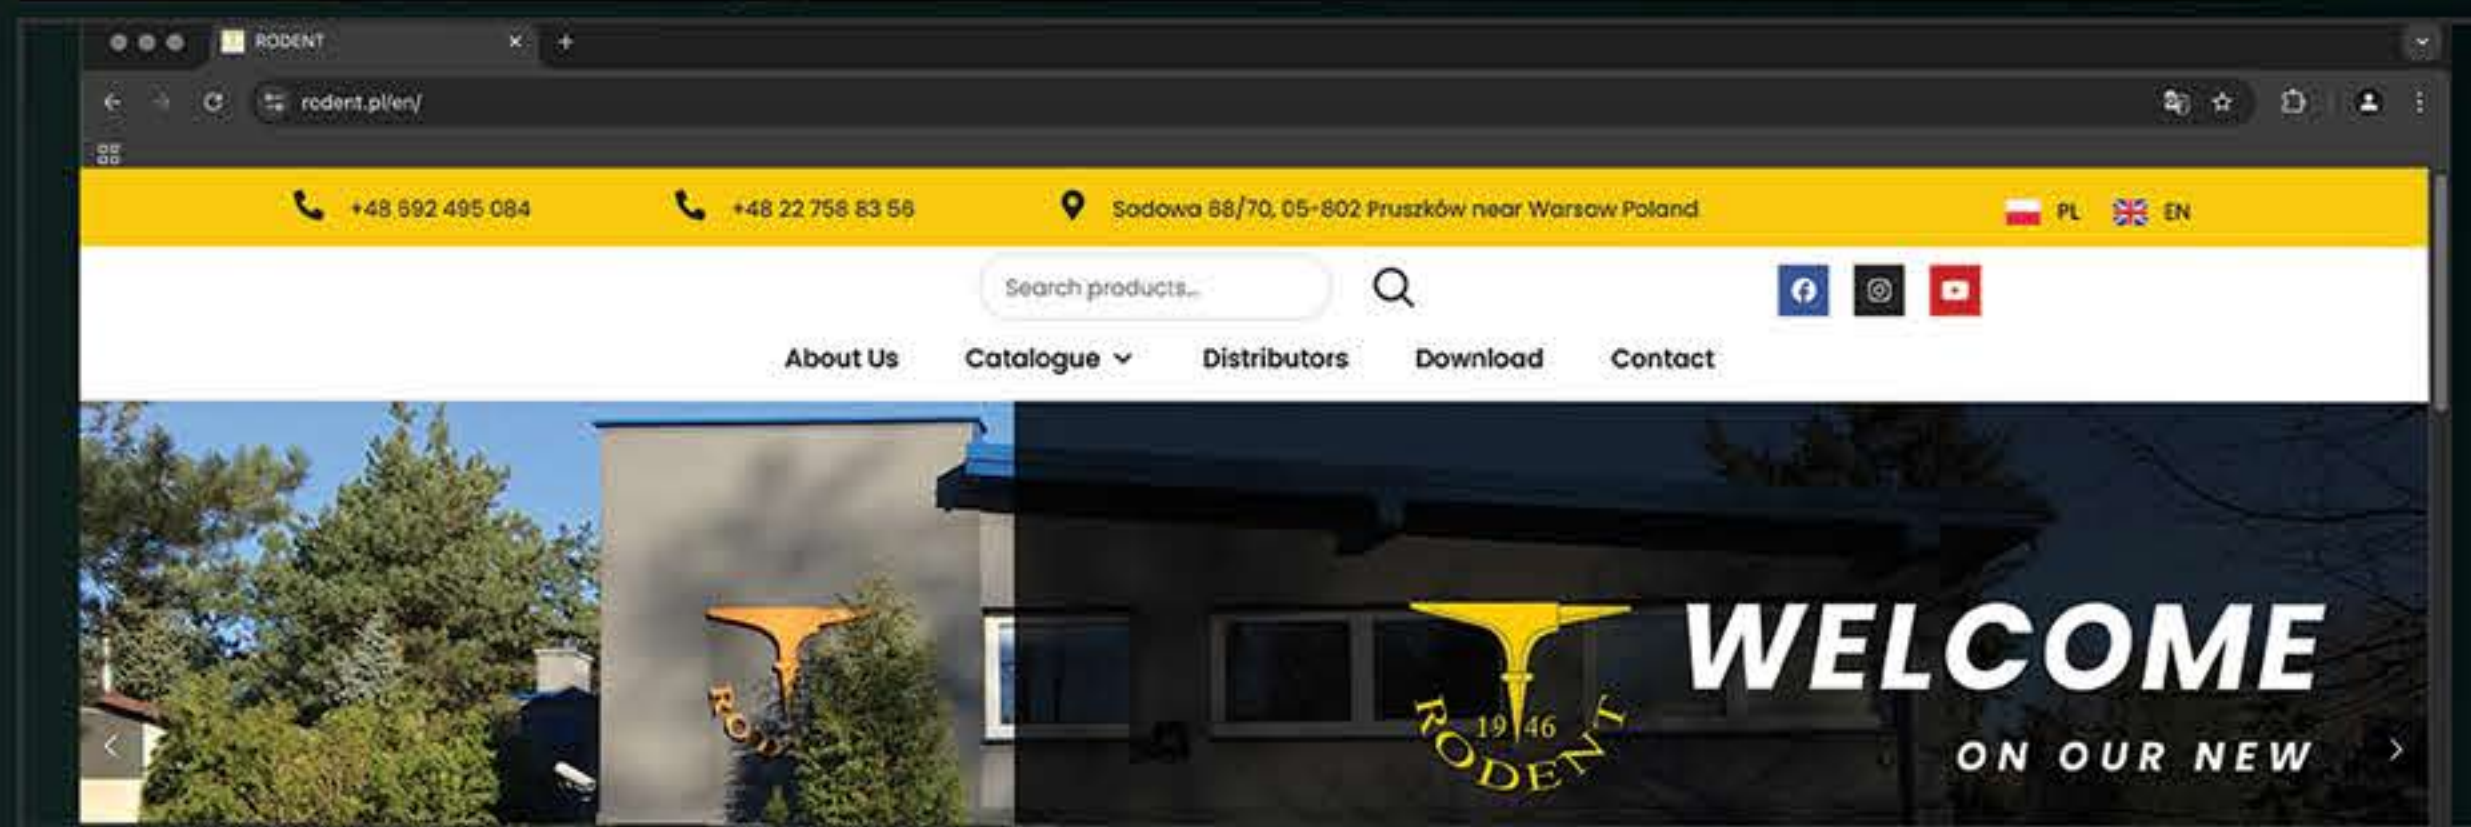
RODENT

rodent.pl/en/

+48 592 495 084
+48 22 758 83 56
Sodowa 68/70, 05-802 Pruszków near Warsaw Poland
PL
EN

Search products...

About Us
Catalogue
Distributors
Download
Contact

RO

1946
RODENT

WELCOME
ON OUR NEW